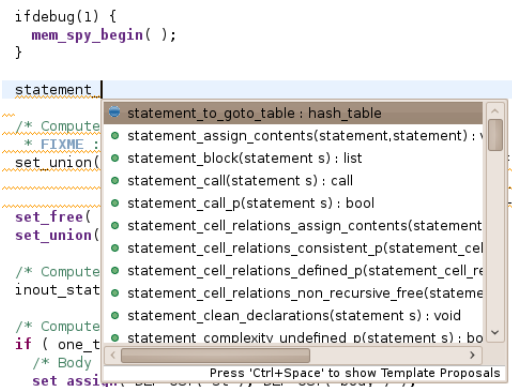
ifdebug(1) {
mem_spy_begin( );
}

statement_

/* Compute
* FIXME :
set_union(

set_free(
set_union(

/* Compute
inout_stat

/* Compute
if ( one_t
/* Body
set_assign

statement_to_goto_table : hash_table
statement_assign_contents(statement,statement) : v
statement_block(statement s) : list
statement_call(statement s) : call
statement_call_p(statement s) : bool
statement_cell_relations_assign_contents(statement
statement_cell_relations_consistent_p(statement_cel
statement_cell_relations_defined_p(statement_cell_re
statement_cell_relations_non_recursive_free(stateme
statement_clean_declarations(statement s) : void
statement_complexity_undefined_p(statement s) : bo
Press 'Ctrl+Space' to show Template Proposals